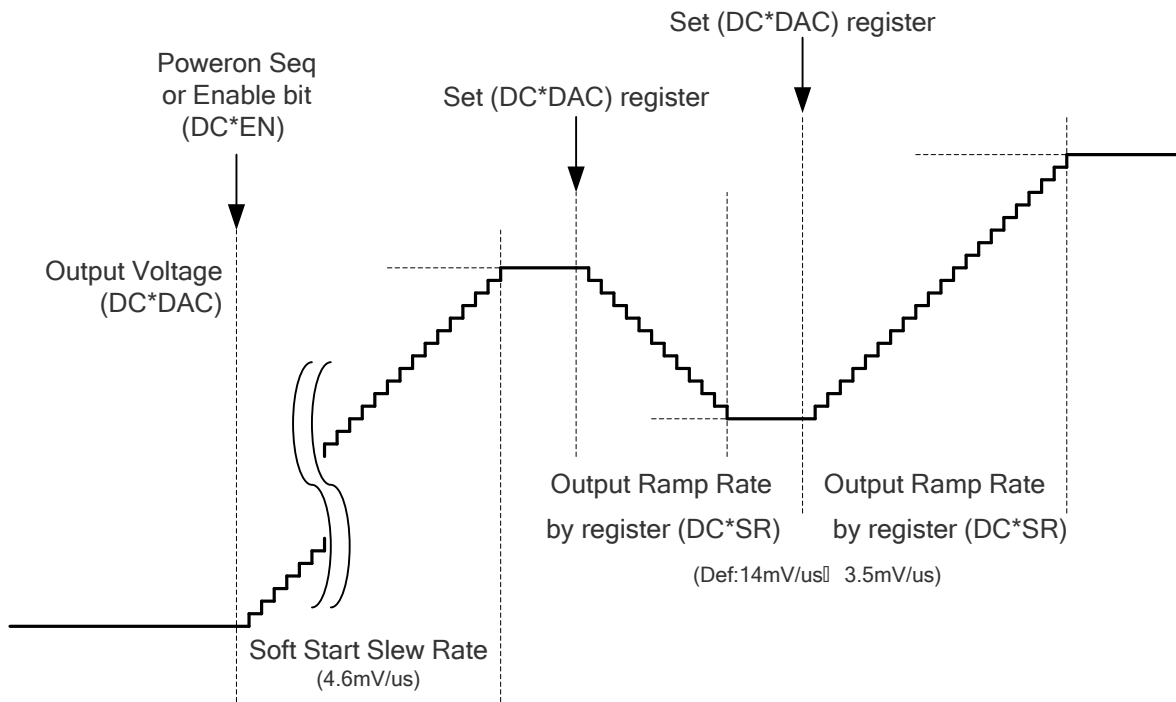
Set (DC*DAC) register

Poweron Seq or Enable bit (DC*EN)

Set (DC*DAC) register

Output Voltage (DC*DAC)

Output Ramp Rate by register (DC*SR)

Output Ramp Rate by register (DC*SR)

(Def:14mV/us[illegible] 3.5mV/us)

Soft Start Slew Rate (4.6mV/us)